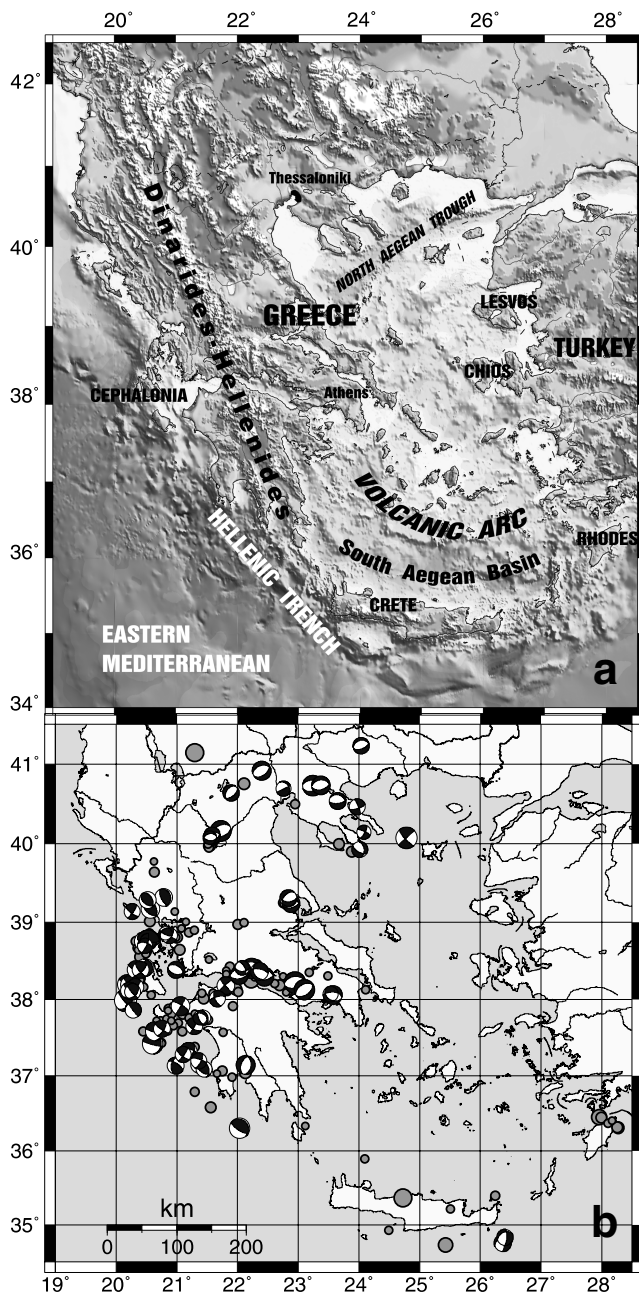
20° 22° 24° 26° 28°

42°

40°

38°

36°

34°

Thessaloniki

Dinarides-Hellenides

NORTH AEGEAN TROUGH

GREECE

LESVOS

TURKEY

CHIOS

CEPHALONIA

Athens

VOLCANIC ARC

RHODES

HELLENIC TRENCH

South Aegean Basin

CRETE

EASTERN MEDITERRANEAN

a

41°

40°

39°

38°

37°

36°

35°

km

0 100 200

b

19° 20° 21° 22° 23° 24° 25° 26° 27° 28°